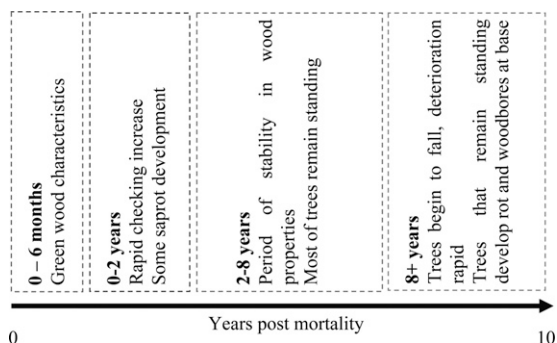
**0 – 6 months**
Green wood characteristics

**0-2 years**
Rapid checking increase
Some saprot development

**2-8 years**
Period of stability in wood properties
Most of trees remain standing

**8+ years**
Trees begin to fall, deterioration rapid
Trees that remain standing develop rot and woodbores at base

0

Years post mortality

10